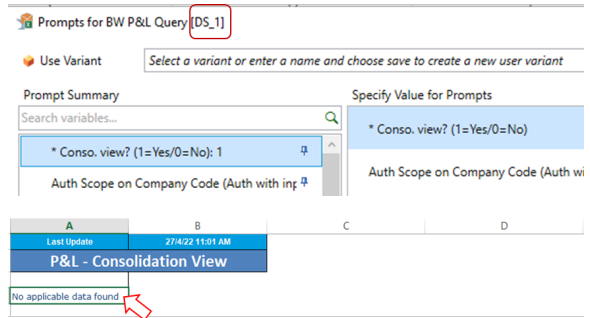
Prompts for BW P&L Query [DS_1]

Use Variant

Select a variant or enter a name and choose save to create a new user variant

Prompt Summary

Search variables...

* Conso. view? (1=Yes/0=No): 1

Auth Scope on Company Code (Auth with inp

Specify Value for Prompts

* Conso. view? (1=Yes/0=No)

Auth Scope on Company Code (Auth wi

| A | B | C | D |
|---|---|---|---|
| Last Update | 27/4/22 11:01 AM | | |
| P&L - Consolidation View | | | |
| No applicable data found | | | |